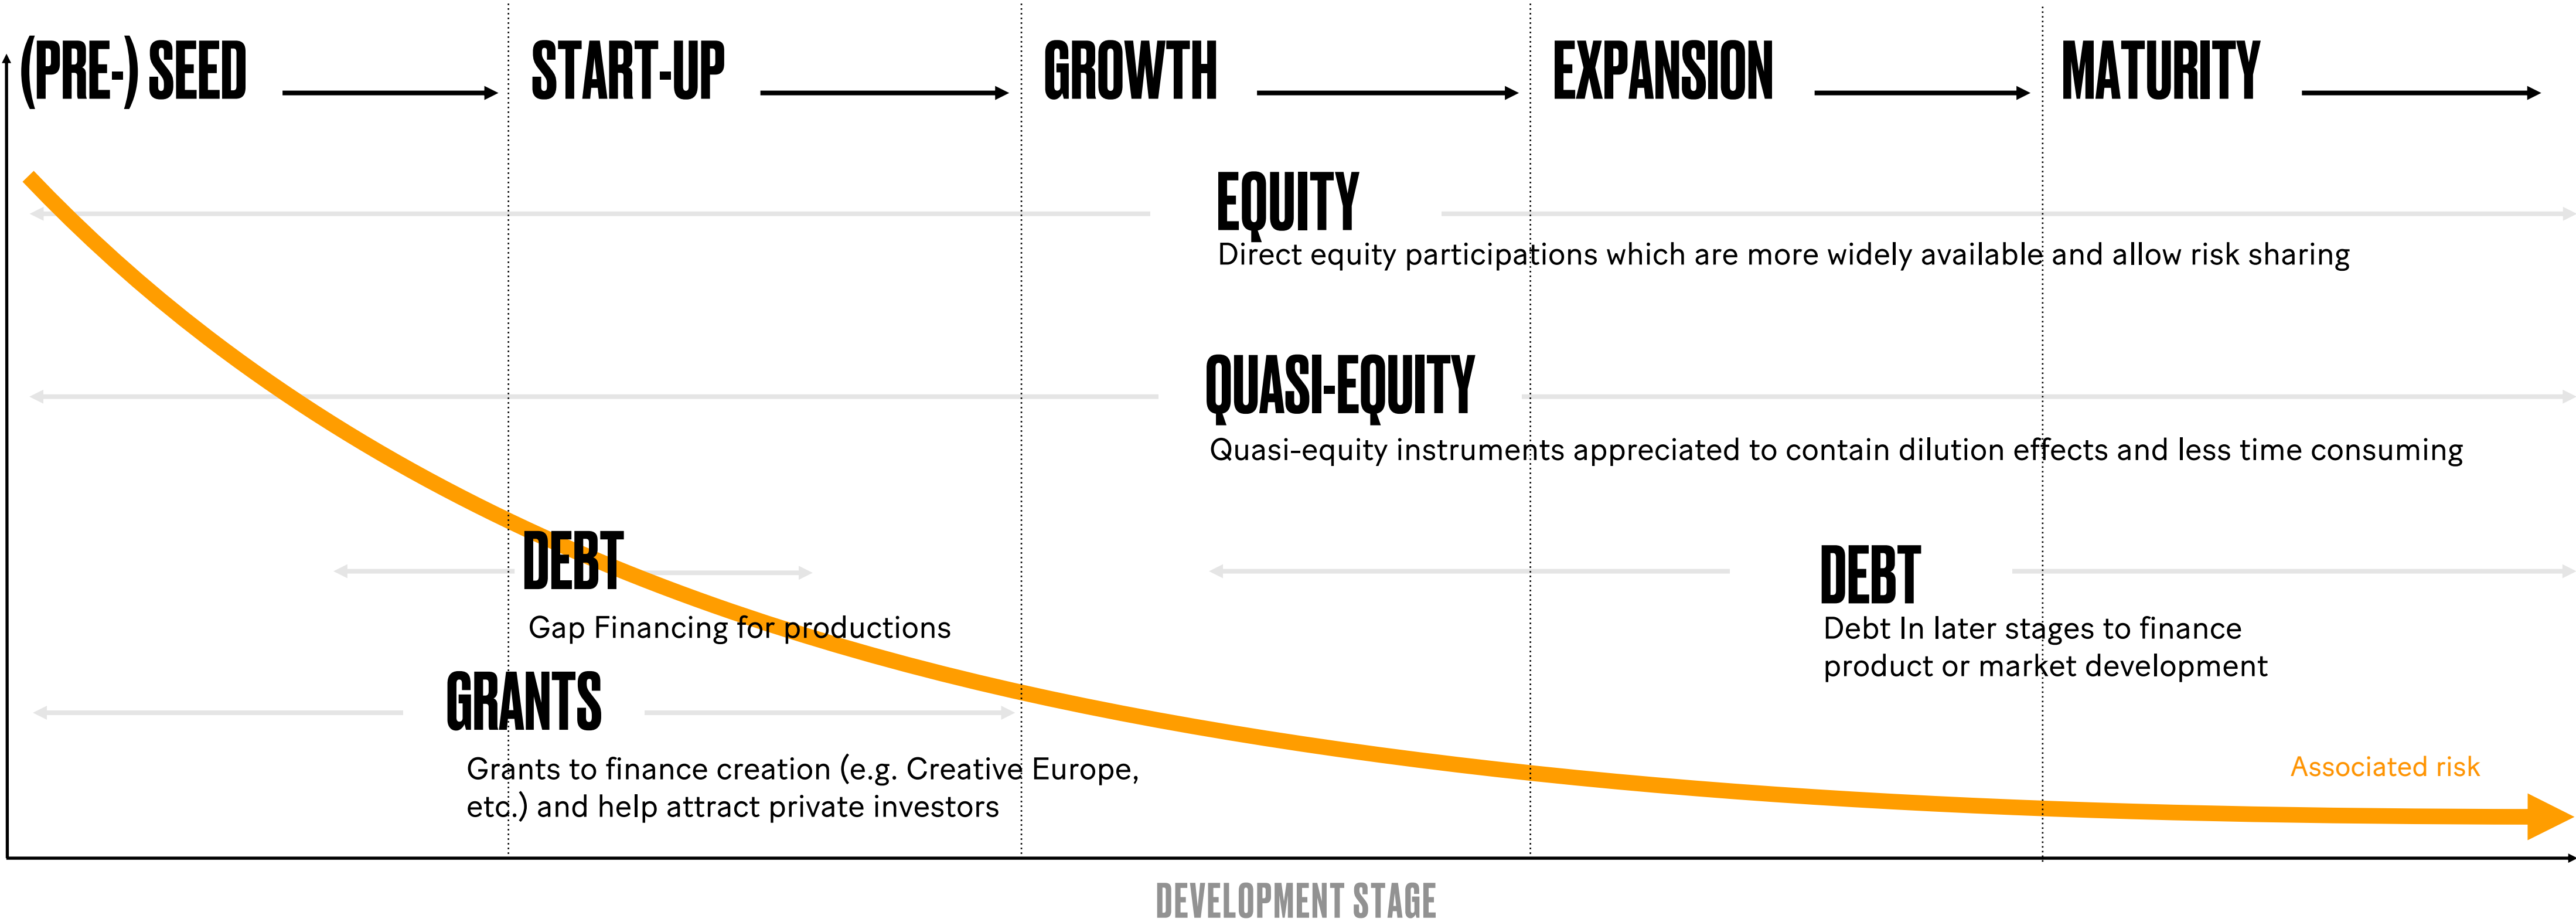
(PRE-) SEED START-UP GROWTH EXPANSION MATURITY

EQUITY
Direct equity participations which are more widely available and allow risk sharing

QUASI-EQUITY
Quasi-equity instruments appreciated to contain dilution effects and less time consuming

DEBT
Gap Financing for productions

DEBT
Debt In later stages to finance product or market development

GRANTS
Grants to finance creation (e.g. Creative Europe, etc.) and help attract private investors

Associated risk

DEVELOPMENT STAGE